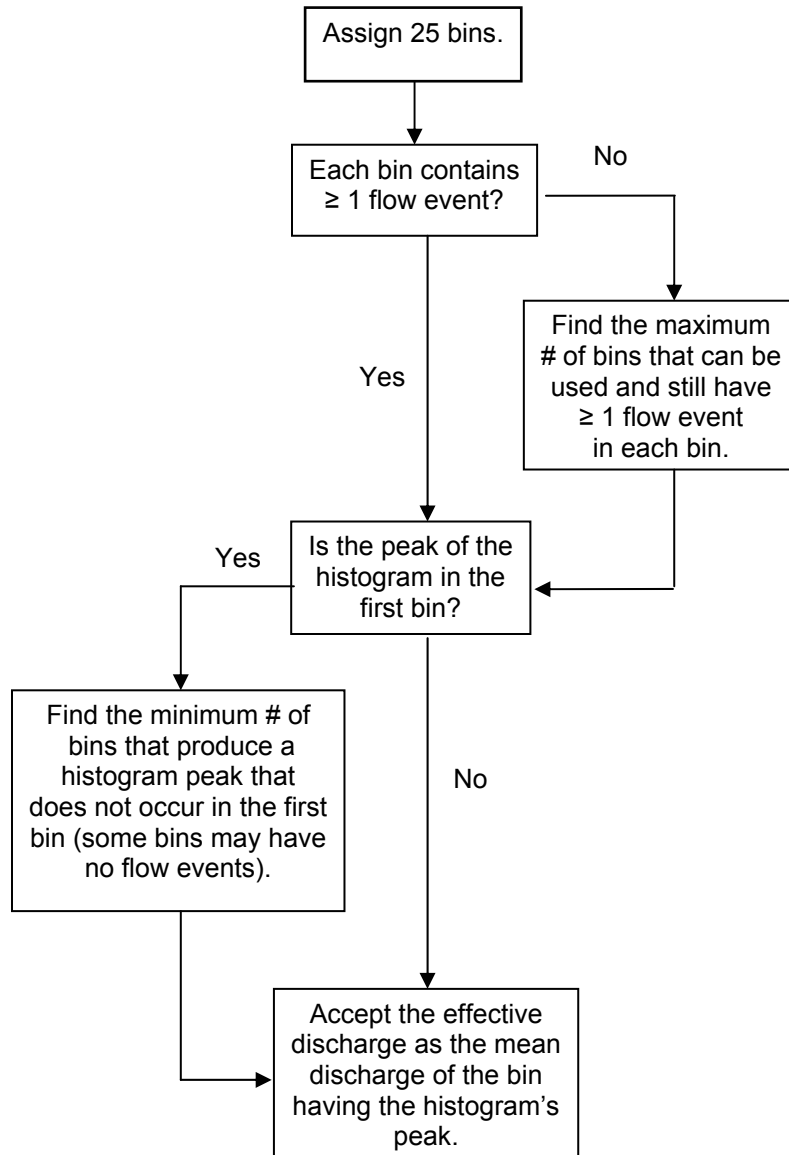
Assign 25 bins.

Each bin contains ≥ 1 flow event?

No

Find the maximum # of bins that can be used and still have ≥ 1 flow event in each bin.

Yes

Yes

Is the peak of the histogram in the first bin?

Find the minimum # of bins that produce a histogram peak that does not occur in the first bin (some bins may have no flow events).

No

Accept the effective discharge as the mean discharge of the bin having the histogram's peak.